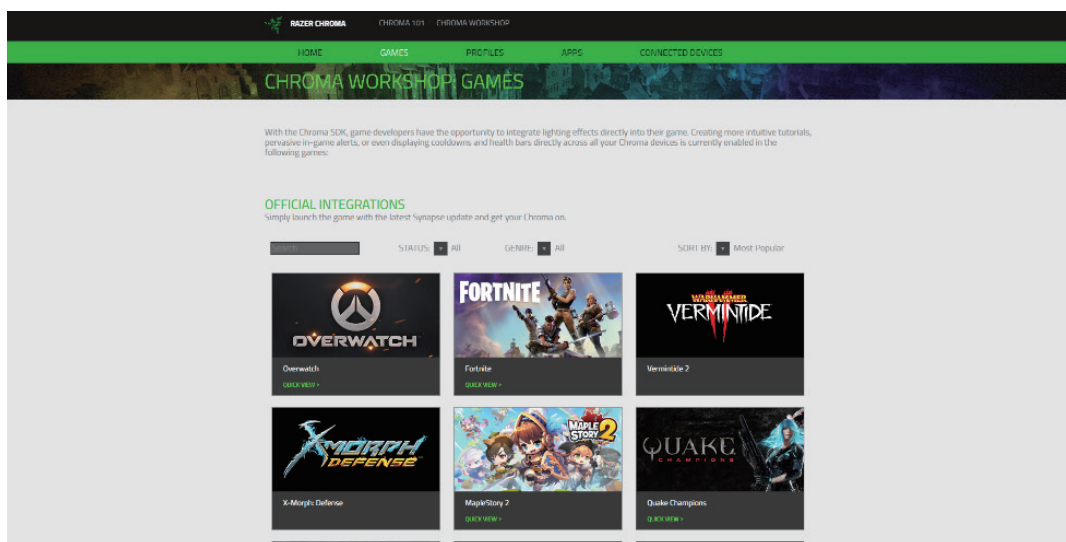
RAZER CHROMA CHROMA 101 CHROMA WORKSHOP

HOME GAMES PROFILES APPS CONNECTED DEVICES

CHROMA WORKSHOP: GAMES

With the Chroma SDK, game developers have the opportunity to integrate lighting effects directly into their game. Creating more intuitive tutorials, pervasive in-game alerts, or even displaying cooldowns and health bars directly across all your Chroma devices is currently enabled in the following games:

OFFICIAL INTEGRATIONS
Simply launch the game with the latest Synapse update and get your Chroma on.

SEARCH STATUS: All GENRE: All SORT BY: Most Popular

OVERWATCH
Overwatch
QUICK VIEW >

FORTNITE
Fortnite
QUICK VIEW >

WARHAMMER VERMINTIDE II
Vermintide 2

X-MORPH DEFENSE
X-Morph: Defense

MAPLE STORY 2
MapleStory 2
QUICK VIEW >

QUAKE CHAMPIONS
Quake Champions
QUICK VIEW >